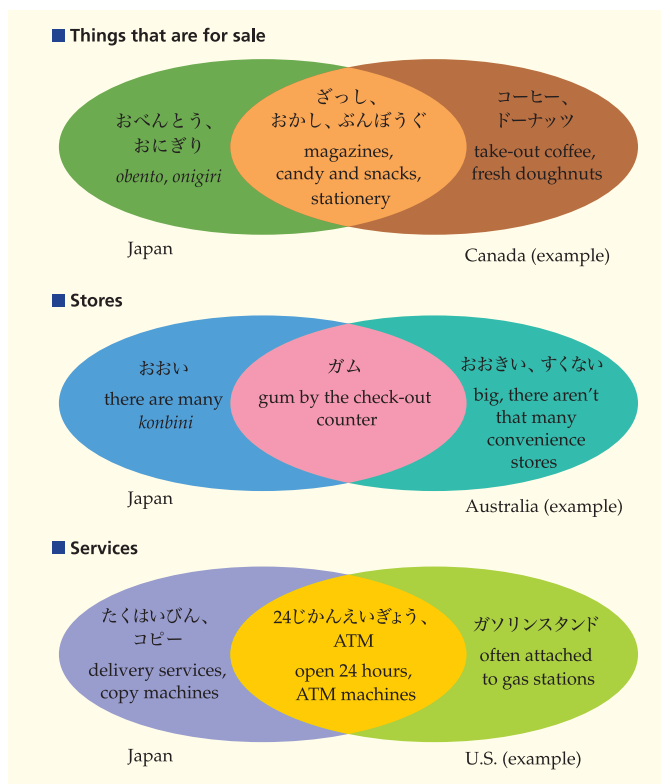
Things that are for sale

おべんとう、おにぎり
*obento*, *onigiri*

ざっし、おかし、ぶんぼうぐ
magazines, candy and snacks, stationery

コーヒー、ドーナッツ
take-out coffee, fresh doughnuts

Japan

Canada (example)

Stores

おおい
there are many *konbini*

ガム
gum by the check-out counter

おおきい、すくない
big, there aren't that many convenience stores

Japan

Australia (example)

Services

たくはいびん、コピー
delivery services, copy machines

24じかんえいぎょう、ATM
open 24 hours, ATM machines

ガソリンスタンド
often attached to gas stations

Japan

U.S. (example)